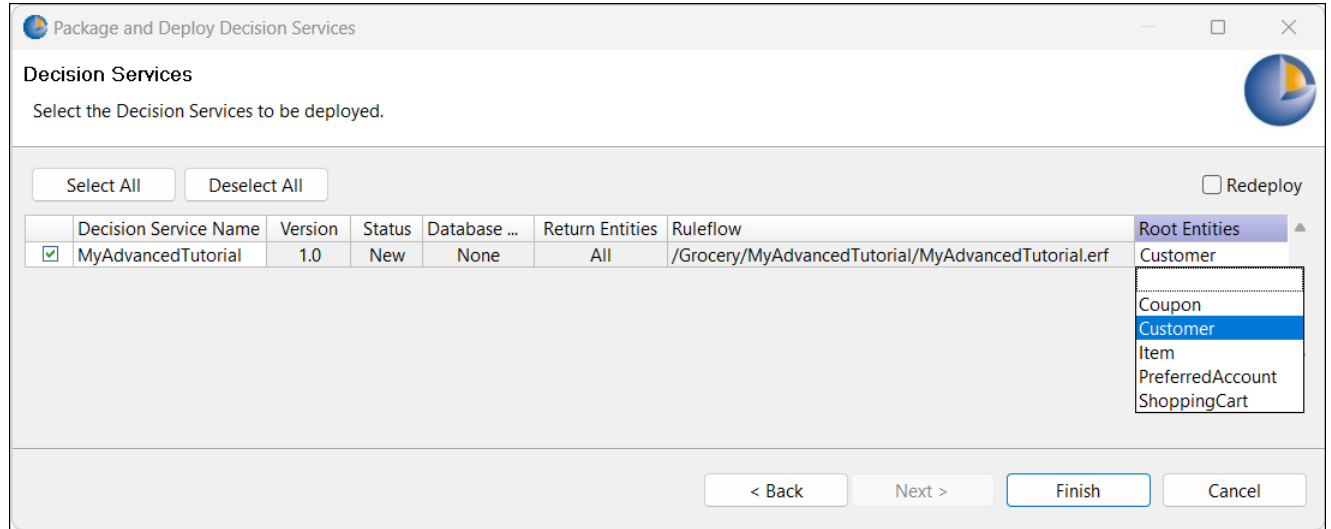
Package and Deploy Decision Services

Decision Services

Select the Decision Services to be deployed.

Select All
Deselect All
Redeploy

| | Decision Service Name | Version | Status | Database ... | Return Entities | Ruleflow | Root Entities |
|---|---|---|---|---|---|---|---|
| ☑ | MyAdvancedTutorial | 1.0 | New | None | All | /Grocery/MyAdvancedTutorial/MyAdvancedTutorial.erf | Customer |

Coupon
Customer
Item
PreferredAccount
ShoppingCart

< Back
Next >
Finish
Cancel